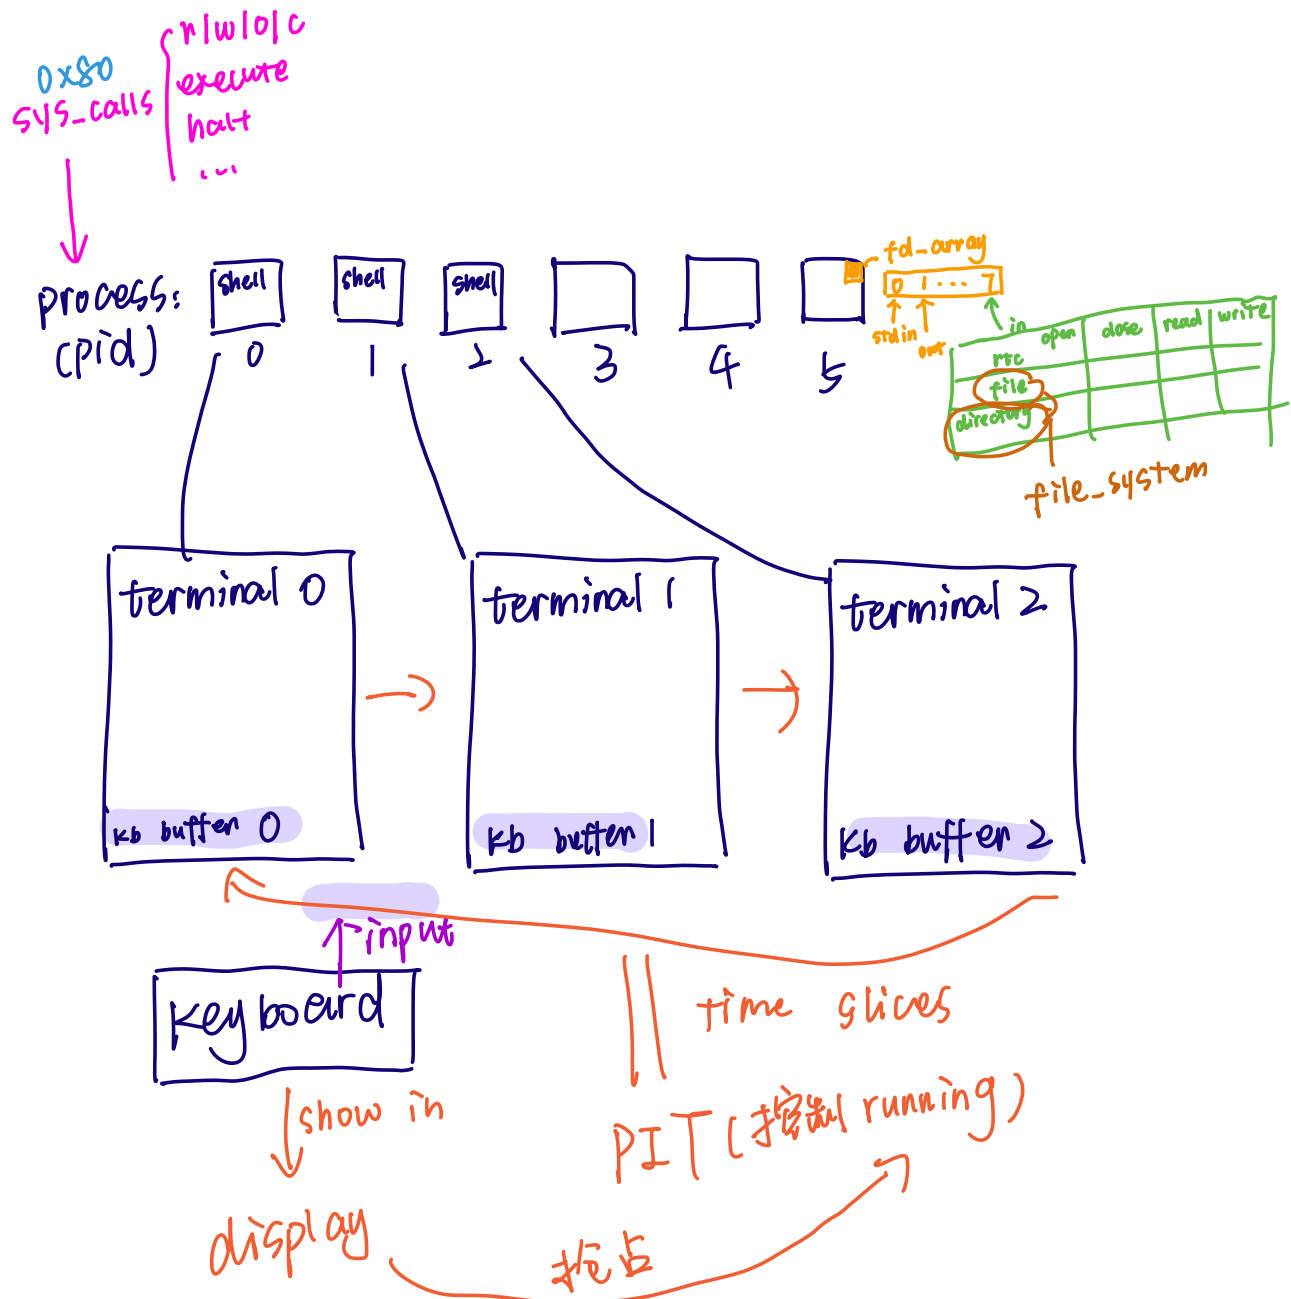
0x80
sys_calls
r|w|o|c
execute
halt
...

process:
(pid)

shell
shell
shell

0
1
2
3
4
5

fd_array
0 1 ... 7
stdin
out

in
open
close
read
write
rtc
file
directory

file_system

terminal 0
kb buffer 0

terminal 1
kb buffer 1

terminal 2
kb buffer 2

input

Keyboard

show in

display

time slices

PIT (控制 running)

抢占